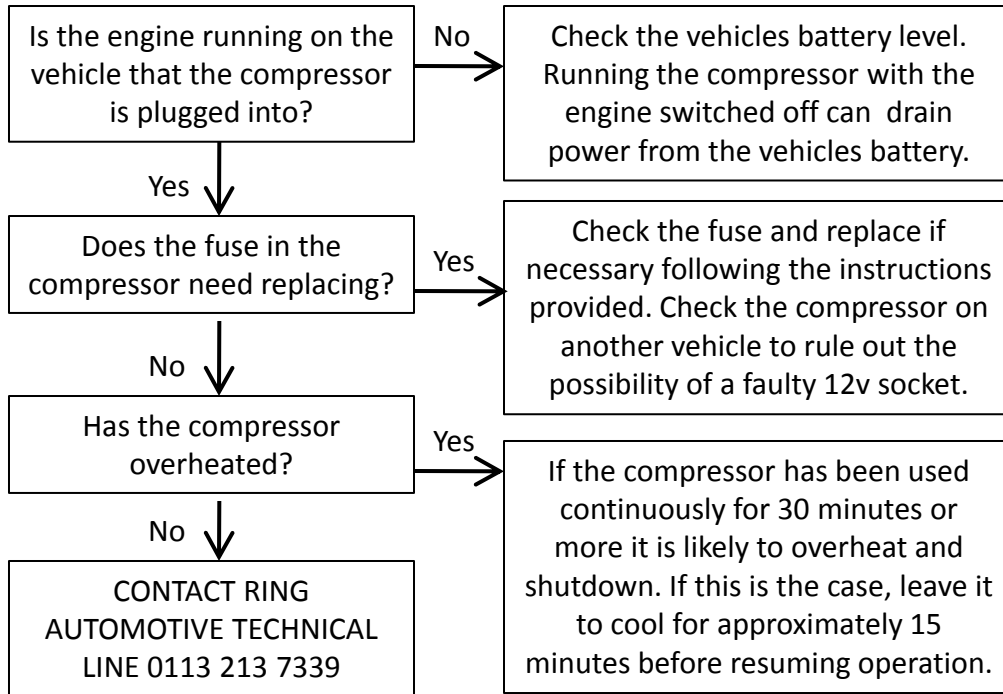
Is the engine running on the vehicle that the compressor is plugged into?

No

Check the vehicles battery level. Running the compressor with the engine switched off can drain power from the vehicles battery.

Yes

Does the fuse in the compressor need replacing?

Yes

Check the fuse and replace if necessary following the instructions provided. Check the compressor on another vehicle to rule out the possibility of a faulty 12v socket.

No

Has the compressor overheated?

Yes

If the compressor has been used continuously for 30 minutes or more it is likely to overheat and shutdown. If this is the case, leave it to cool for approximately 15 minutes before resuming operation.

No

CONTACT RING AUTOMOTIVE TECHNICAL LINE 0113 213 7339